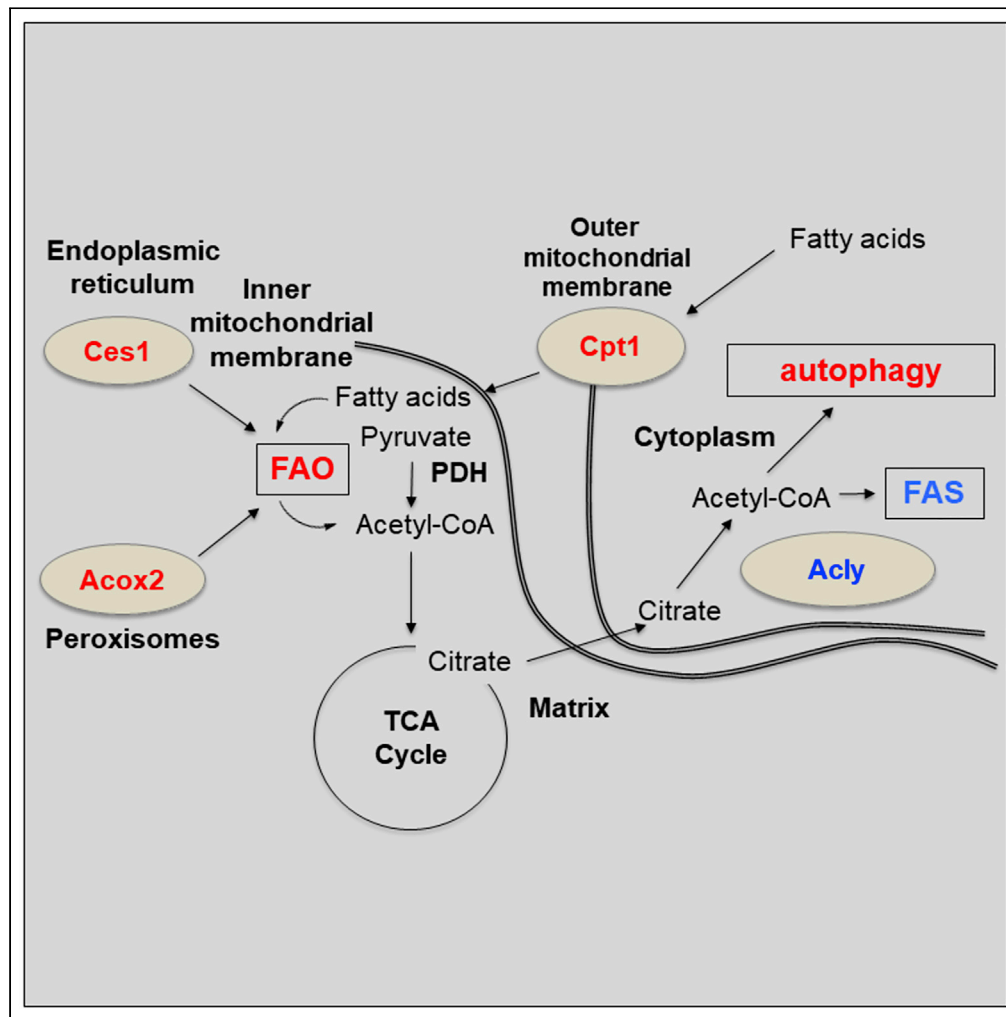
Endoplasmic reticulum

Inner mitochondrial membrane

Outer mitochondrial membrane

Fatty acids

Ces1

Cpt1

autophagy

Fatty acids

FAO

Pyruvate

PDH

Cytoplasm

Acetyl-CoA

Acetyl-CoA

FAS

Acox2

Acly

Citrate

Peroxisomes

Citrate

TCA Cycle

Matrix